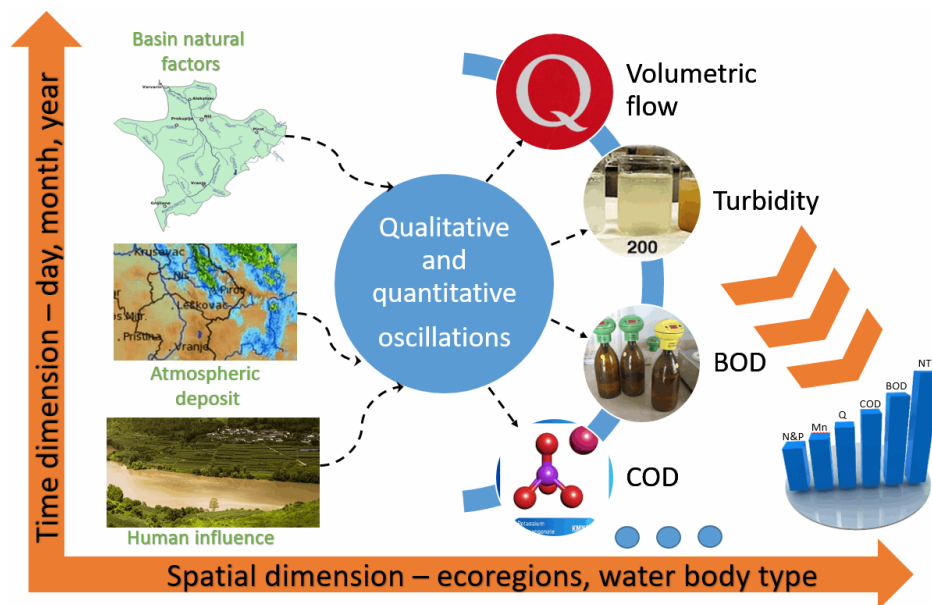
Time dimension – day, month, year

Basin natural factors

Atmospheric deposit

Human influence

Krusevac
Nis
Pirot
Leskovac
Pristina
Vranje

Qualitative and quantitative oscillations

Q

Volumetric flow

200

Turbidity

BOD

COD

N&P
Mn
Q
COD
BOD
NT

Spatial dimension – ecoregions, water body type